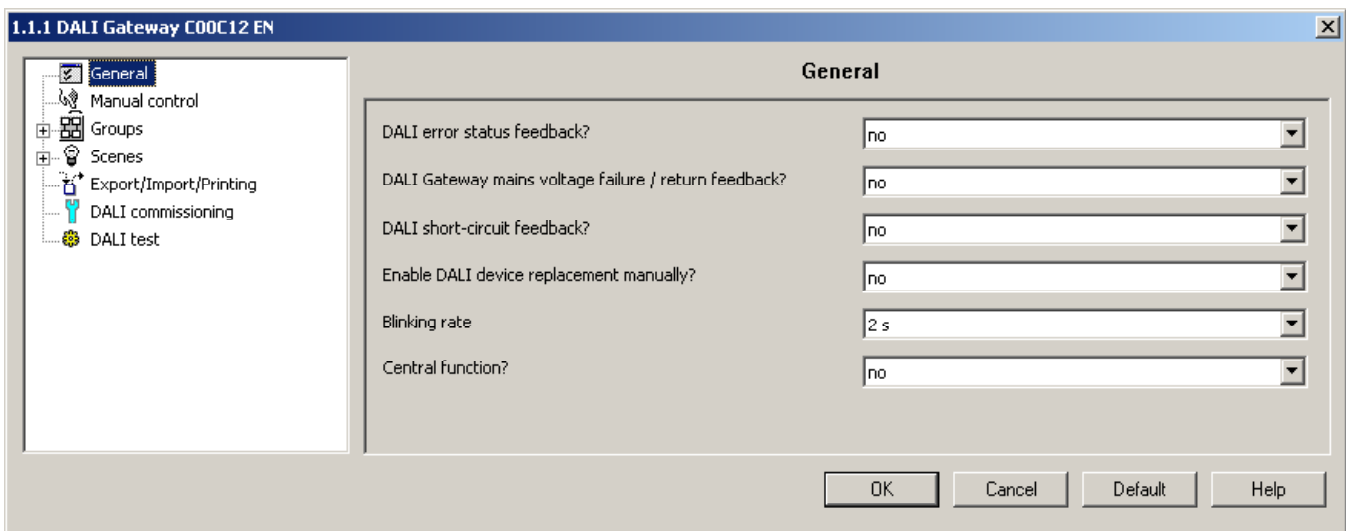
1.1.1 DALI Gateway C00C12 EN

General
Manual control
Groups
Scenes
Export/Import/Printing
DALI commissioning
DALI test

General

DALI error status feedback? no
DALI Gateway mains voltage failure / return feedback? no
DALI short-circuit feedback? no
Enable DALI device replacement manually? no
Blinking rate 2 s
Central function? no

OK Cancel Default Help